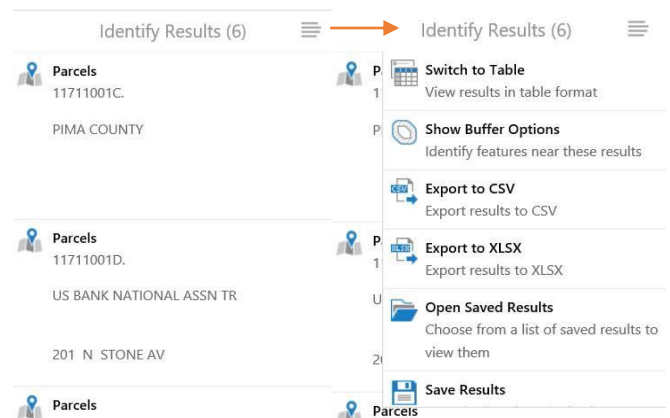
Identify Results (6)

Parcels
11711001C.

PIMA COUNTY

Parcels
11711001D.

US BANK NATIONAL ASSN TR

201 N STONE AV

Parcels

Identify Results (6)

P
1

P

P
1

U

2

Parcels

Switch to Table
View results in table format

Show Buffer Options
Identify features near these results

CSV
Export to CSV
Export results to CSV

XLSX
Export to XLSX
Export results to XLSX

Open Saved Results
Choose from a list of saved results to view them

Save Results